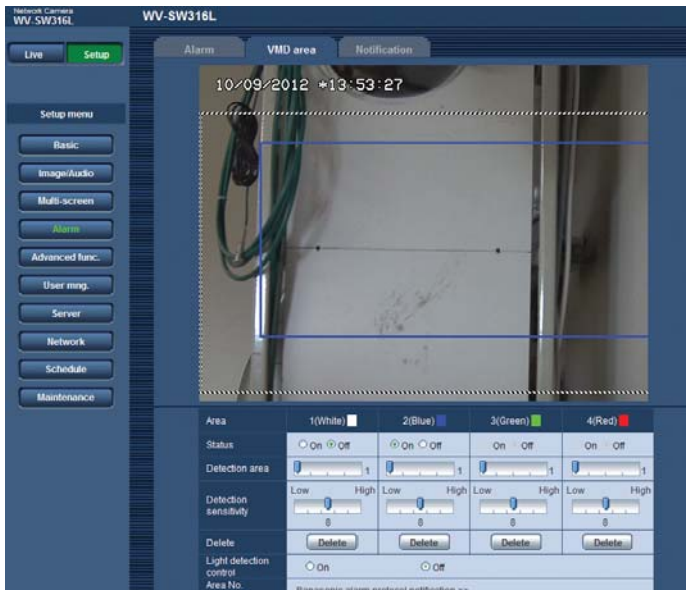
Network Camera
WV-SW316L

WV-SW316L

Live
Setup

Setup menu
Basic
Image/Audio
Multi-screen
Alarm
Advanced func.
User mng.
Server
Network
Schedule
Maintenance

Alarm
VMD area
Notification

10/09/2012 *13:53:27

| Area | 1(White) | 2(Blue) | 3(Green) | 4(Red) |
|---|---|---|---|---|
| Status | On Off | On Off | On Off | On Off |
| Detection area | 1 | 1 | 1 | 1 |
| Detection sensitivity | Low High 8 | Low High 8 | Low High 8 | Low High 8 |
| Delete | Delete | Delete | Delete | Delete |
| Light detection control | On | Off | | |
| Area No. | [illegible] | | | |